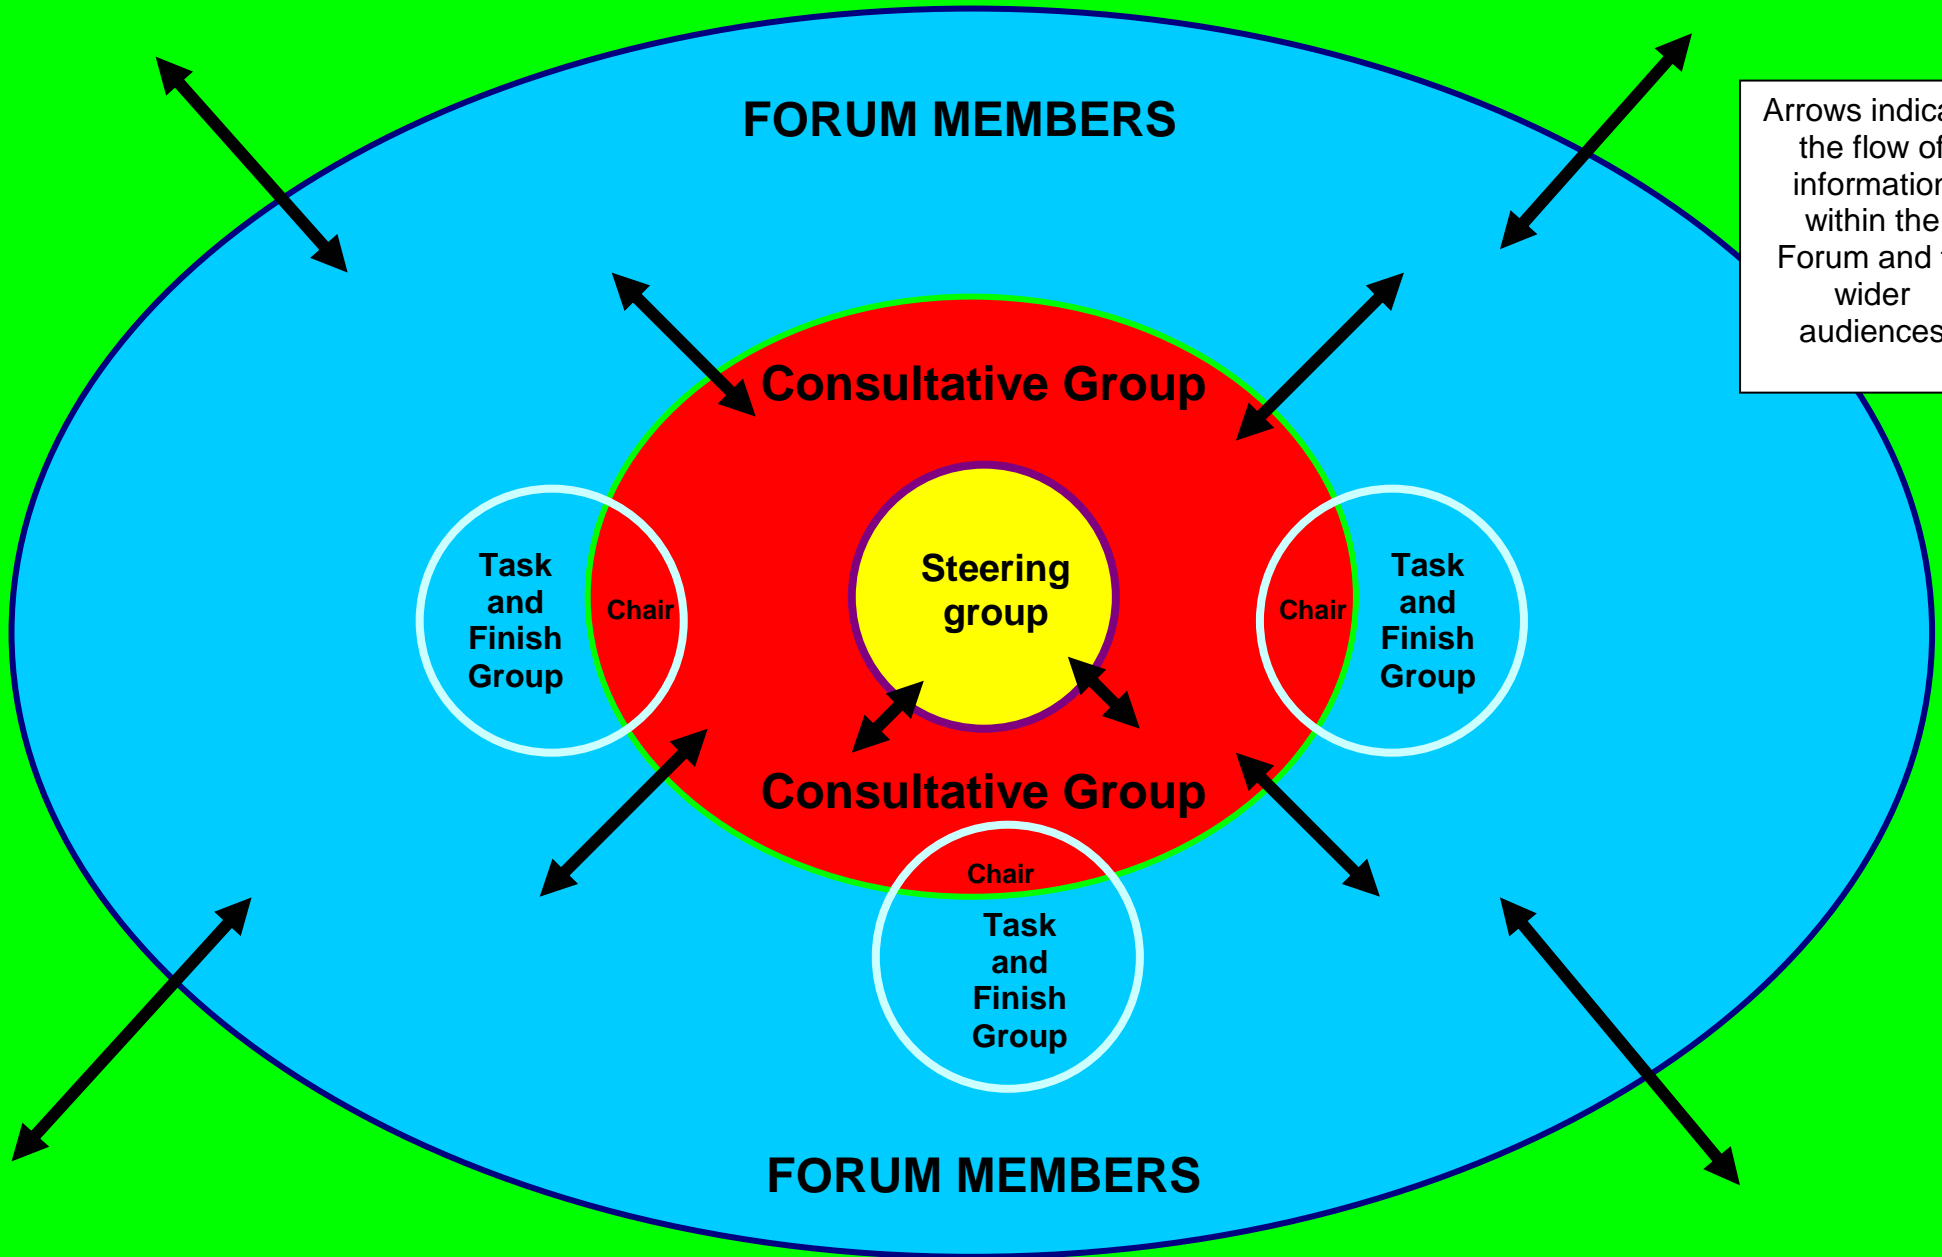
FORUM MEMBERS

Arrows indica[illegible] the flow of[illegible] information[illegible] within the Forum and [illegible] wider audiences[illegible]

Consultative Group

Task and Finish Group

Chair

Steering group

Chair

Task and Finish Group

Consultative Group

Chair

Task and Finish Group

FORUM MEMBERS